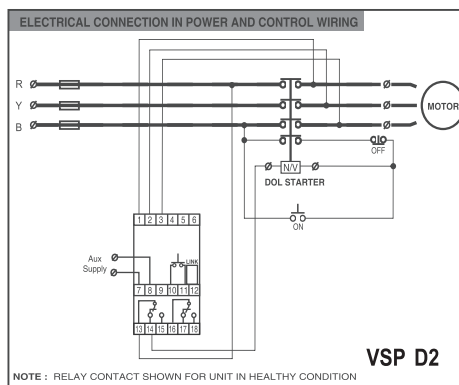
ELECTRICAL CONNECTION IN POWER AND CONTROL WIRING

R
Y
B

MOTOR

OFF

N/V

DOL STARTER

ON

1 2 3 4 5 6

Aux Supply

LINK

7 8 9 10 11 12

13 14 15 16 17 18

VSP D2

NOTE : RELAY CONTACT SHOWN FOR UNIT IN HEALTHY CONDITION